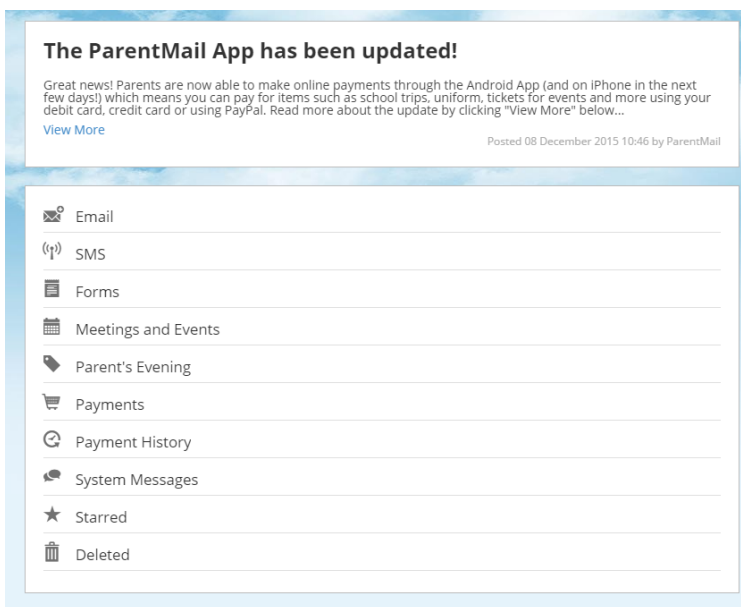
The ParentMail App has been updated!

Great news! Parents are now able to make online payments through the Android App (and on iPhone in the next few days!) which means you can pay for items such as school trips, uniform, tickets for events and more using your debit card, credit card or using PayPal. Read more about the update by clicking "View More" below...

View More

Posted 08 December 2015 10:46 by ParentMail

Email

SMS

Forms

Meetings and Events

Parent's Evening

Payments

Payment History

System Messages

Starred

Deleted